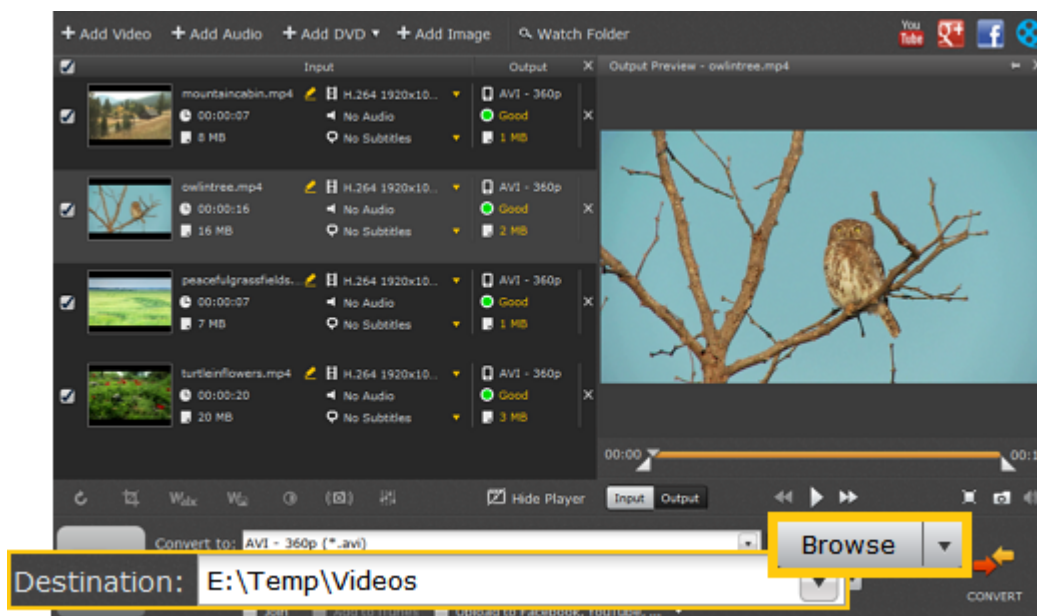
+ Add Video + Add Audio + Add DVD ▾ + Add Image Watch Folder

You Tube

Input Output

Output Preview - owlintree.mp4

mountaincabin.mp4 H.264 1920x10... AVI - 360p
00:00:07 No Audio Good
8 MB No Subtitles 1 MB

owlintree.mp4 H.264 1920x10... AVI - 360p
00:00:16 No Audio Good
16 MB No Subtitles 2 MB

peacefulgrassfields... H.264 1920x10... AVI - 360p
00:00:07 No Audio Good
7 MB No Subtitles 1 MB

turtleinflowers.mp4 H.264 1920x10... AVI - 360p
00:00:20 No Audio Good
20 MB No Subtitles 3 MB

00:00

Hide Player Input Output

Convert to: AVI - 360p (*.avi)

Browse

Destination: E:\Temp\Videos

CONVERT